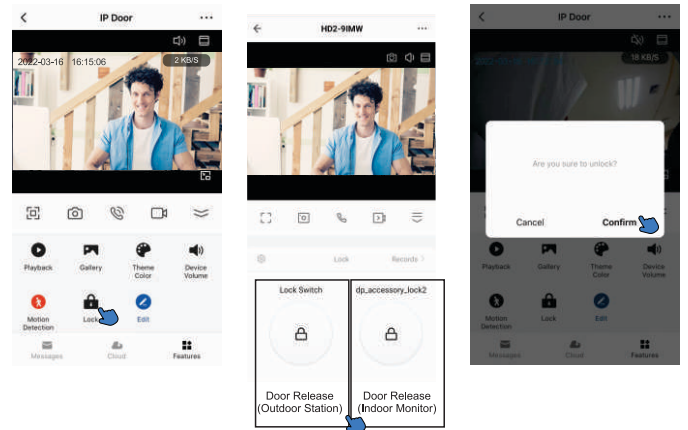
IP Door

2022-03-16 16:15:06

2 KB/S

Playback

Gallery

Theme Color

Device Volume

Motion Detection

Lock

Edit

Messages

Cloud

Features

HD2-9IMW

Lock

Records

Lock Switch

dp_accessory_lock2

Door Release (Outdoor Station)

Door Release (Indoor Monitor)

IP Door

18 KB/S

Are you sure to unlock?

Cancel

Confirm

Playback

Gallery

Theme Color

Device Volume

Motion Detection

Lock

Edit

Messages

Cloud

Features